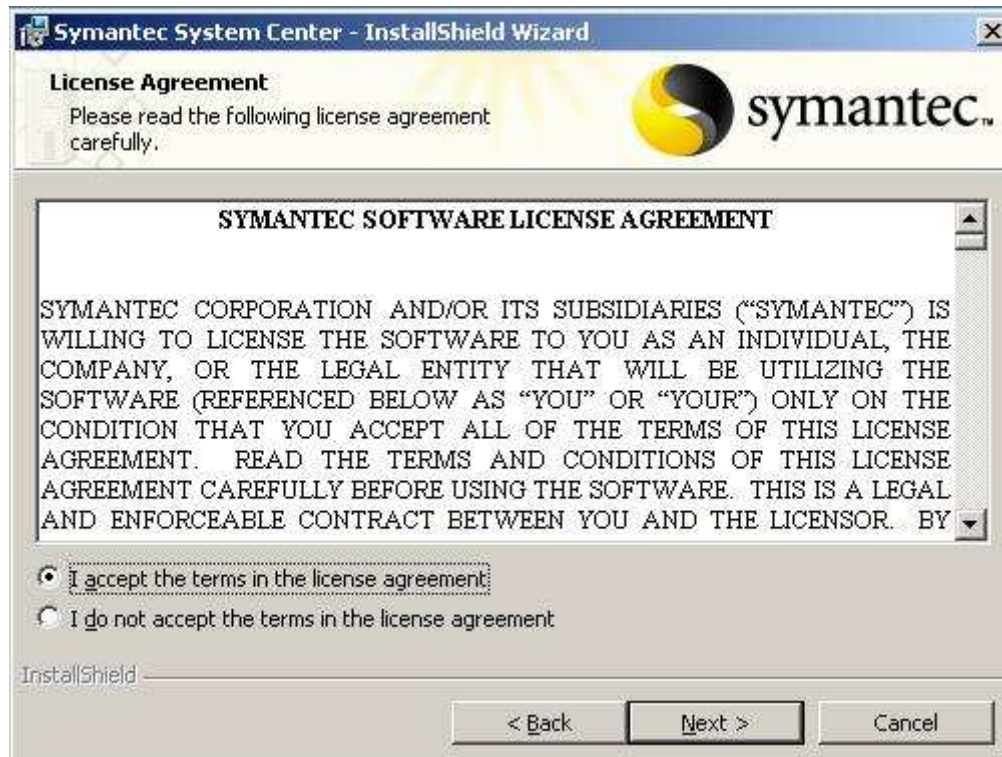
Symantec System Center - InstallShield Wizard

License Agreement
Please read the following license agreement carefully.

symantec.

SYMANTEC SOFTWARE LICENSE AGREEMENT

SYMANTEC CORPORATION AND/OR ITS SUBSIDIARIES ("SYMANTEC") IS WILLING TO LICENSE THE SOFTWARE TO YOU AS AN INDIVIDUAL, THE COMPANY, OR THE LEGAL ENTITY THAT WILL BE UTILIZING THE SOFTWARE (REFERENCED BELOW AS "YOU" OR "YOUR") ONLY ON THE CONDITION THAT YOU ACCEPT ALL OF THE TERMS OF THIS LICENSE AGREEMENT. READ THE TERMS AND CONDITIONS OF THIS LICENSE AGREEMENT CAREFULLY BEFORE USING THE SOFTWARE. THIS IS A LEGAL AND ENFORCEABLE CONTRACT BETWEEN YOU AND THE LICENSOR. BY

I accept the terms in the license agreement
I do not accept the terms in the license agreement

InstallShield

< Back
Next >
Cancel